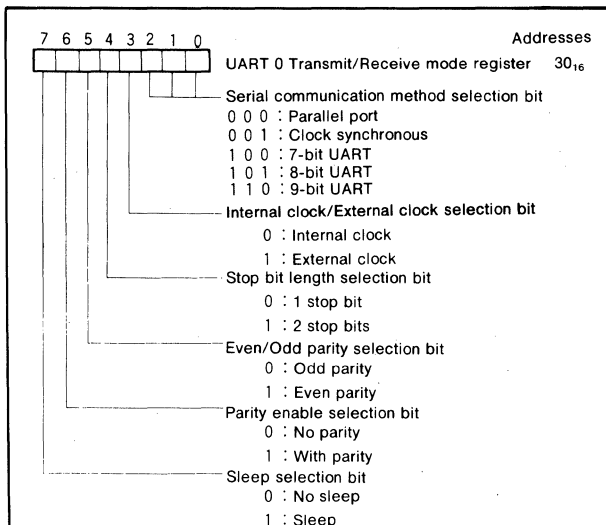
7 6 5 4 3 2 1 0

Addresses

UART 0 Transmit/Receive mode register $30_{16}$

Serial communication method selection bit
0 0 0 : Parallel port
0 0 1 : Clock synchronous
1 0 0 : 7-bit UART
1 0 1 : 8-bit UART
1 1 0 : 9-bit UART

Internal clock/External clock selection bit
0 : Internal clock
1 : External clock

Stop bit length selection bit
0 : 1 stop bit
1 : 2 stop bits

Even/Odd parity selection bit
0 : Odd parity
1 : Even parity

Parity enable selection bit
0 : No parity
1 : With parity

Sleep selection bit
0 : No sleep
1 : Sleep